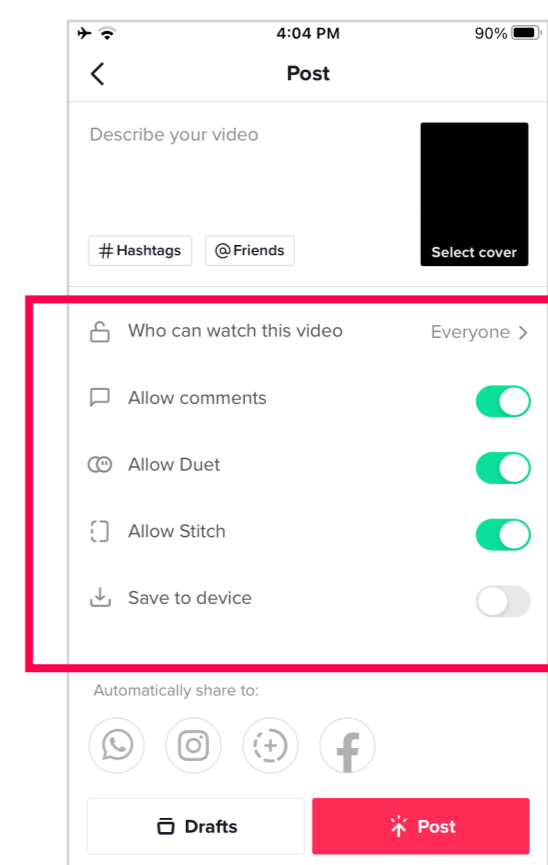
4:04 PM
90%

Post

Describe your video

# Hashtags
@ Friends

Select cover

Who can watch this video
Everyone >

Allow comments

Allow Duet

Allow Stitch

Save to device

Automatically share to:

Drafts

Post